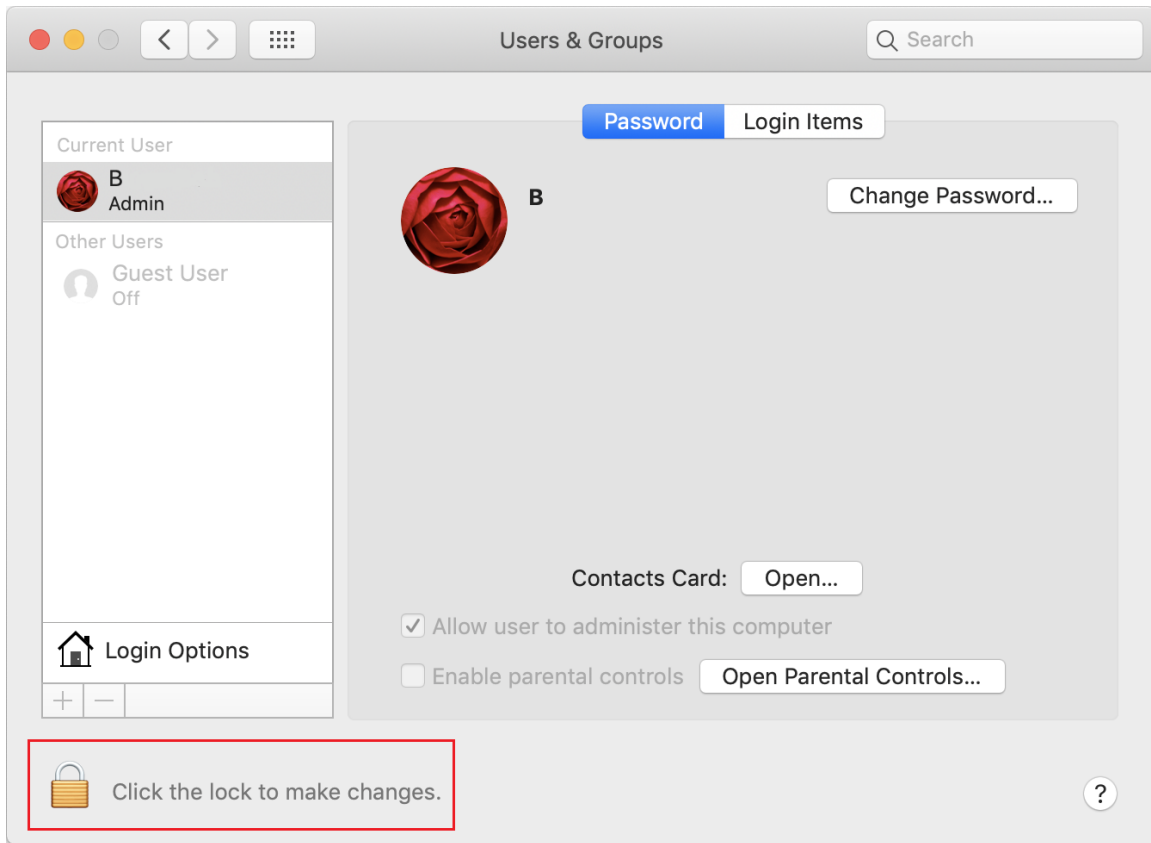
Users & Groups

Search

Password Login Items

Current User
B
Admin
Other Users
Guest User
Off

B

Change Password...

Contacts Card: Open...

Allow user to administer this computer

Enable parental controls Open Parental Controls...

Login Options

+ —

Click the lock to make changes.

?